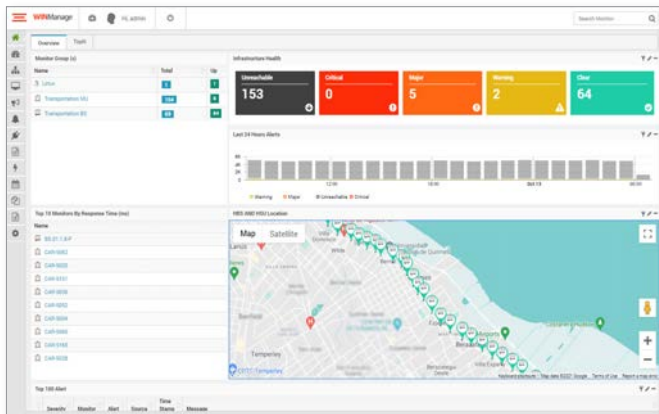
WINManage
HL admin
Search Monitor

Overview
Traffi

Monitor Group (s)
| Name | Total | Up |
|---|---|---|
| Linux | 3 | 3 |
| Transportation IAU | 154 | 6 |
| Transportation B2 | 65 | 64 |

Infrastructure Health
Unreachable
153
Critical
0
Major
5
Warning
2
Clear
64

Last 24 Hours Alerts
Warning
Major
Unreachable
Critical

Top 10 Monitors By Response Time (ms)
Name
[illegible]
CAR-0002
CAR-0003
CAR-0001
CAR-0005
CAR-0002
CAR-0004
CAR-0003
CAR-0163
CAR-0028

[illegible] Location
Map
Satellite
Temperley

Top 100 Alert
Severity
Monitor
Alert
Source
Time Stamp
Message